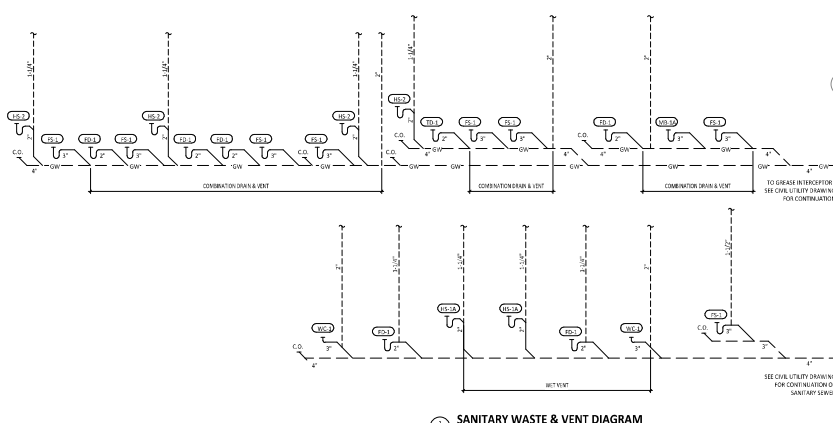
1-1/4"
1-1/4"
1-1/4"
3"
1-1/4"
2"
2"
HS-2
HS-2
HS-2
HS-2
2"
2"
2"
2"
FS-1
FD-1
FS-1
FD-1
FD-1
FS-1
FS-1
FD-1
FS-1
FS-1
FD-1
MB-1A
FS-1
3"
2"
3"
2"
2"
3"
3"
2"
3"
3"
2"
3"
3"
C.O.
C.O.
C.O.
4"
4"
4"
4"
4"
GW
GW
GW
GW
GW
GW
GW
GW
GW
COMBINATION DRAIN & VENT
COMBINATION DRAIN & VENT
COMBINATION DRAIN & VENT
TO GREASE INTERCEPTOR
SEE CIVIL UTILITY DRAWIN
FOR CONTINUATION
2"
1-1/4"
1-1/4"
1-1/4"
1-1/4"
2"
1-1/2"
WC-1
FD-1
HS-1A
HS-1A
FD-1
WC-1
FS-1
3"
2"
2"
2"
2"
3"
3"
C.O.
C.O.
4"
3"
4"
WET VENT
SEE CIVIL UTILITY DRAWIN
FOR CONTINUATION O
SANITARY SEWE
SANITARY WASTE & VENT DIAGRAM